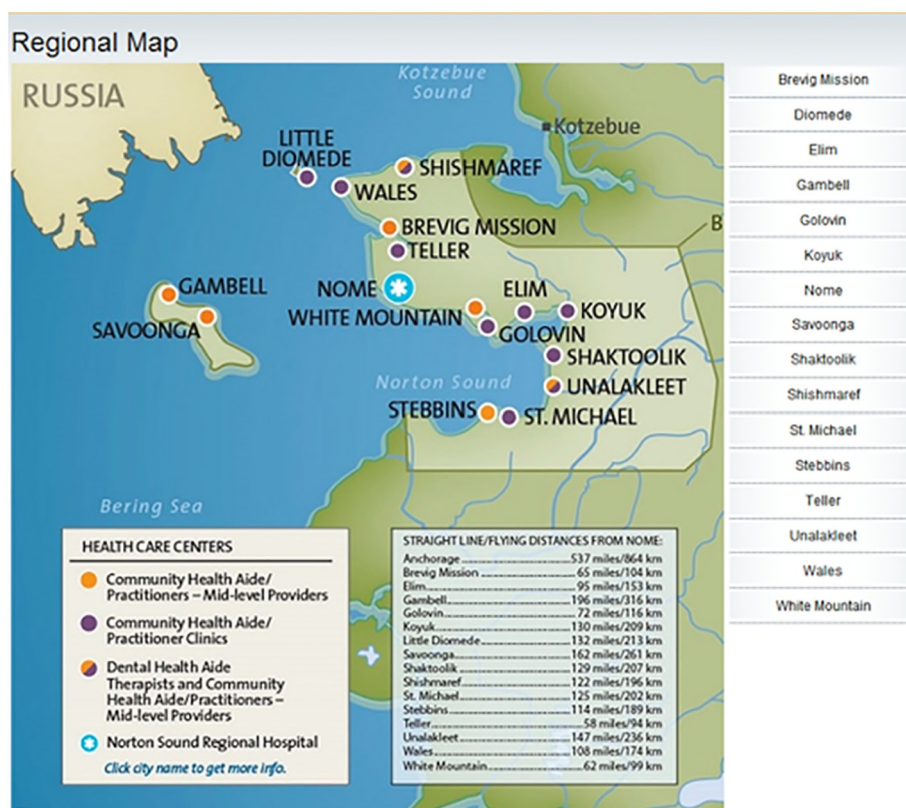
Regional Map

RUSSIA

Kotzebue Sound

Kotzebue

LITTLE DIOMEDE

SHISHMAREF

WALES

BREVIG MISSION

TELLER

B

GAMBELL

NOME

ELIM

KOYUK

SAVOONGA

WHITE MOUNTAIN

GOLOVIN

SHAKTOOLIK

Norton Sound

UNALAKLEET

STEBBINS

ST. MICHAEL

Bering Sea

HEALTH CARE CENTERS

Community Health Aide/ Practitioners – Mid-level Providers

Community Health Aide/ Practitioner Clinics

Dental Health Aide Therapists and Community Health Aide/Practitioners – Mid-level Providers

Norton Sound Regional Hospital

Click city name to get more info.

STRAIGHT LINE/FLYING DISTANCES FROM NOME:

| | |
|---|---|
| Anchorage | 537 miles/864 km |
| Brevig Mission | 65 miles/104 km |
| Elim | 95 miles/153 km |
| Gambell | 196 miles/316 km |
| Golovin | 72 miles/116 km |
| Koyuk | 130 miles/209 km |
| Little Diomede | 132 miles/213 km |
| Savoonga | 162 miles/261 km |
| Shaktoolik | 129 miles/207 km |
| Shishmaref | 122 miles/196 km |
| St. Michael | 125 miles/202 km |
| Stebbins | 114 miles/189 km |
| Teller | 58 miles/94 km |
| Unalakleet | 147 miles/236 km |
| Wales | 108 miles/174 km |
| White Mountain | 62 miles/99 km |

Brevig Mission
Diomede
Elim
Gambell
Golovin
Koyuk
Nome
Savoonga
Shaktoolik
Shishmaref
St. Michael
Stebbins
Teller
Unalakleet
Wales
White Mountain